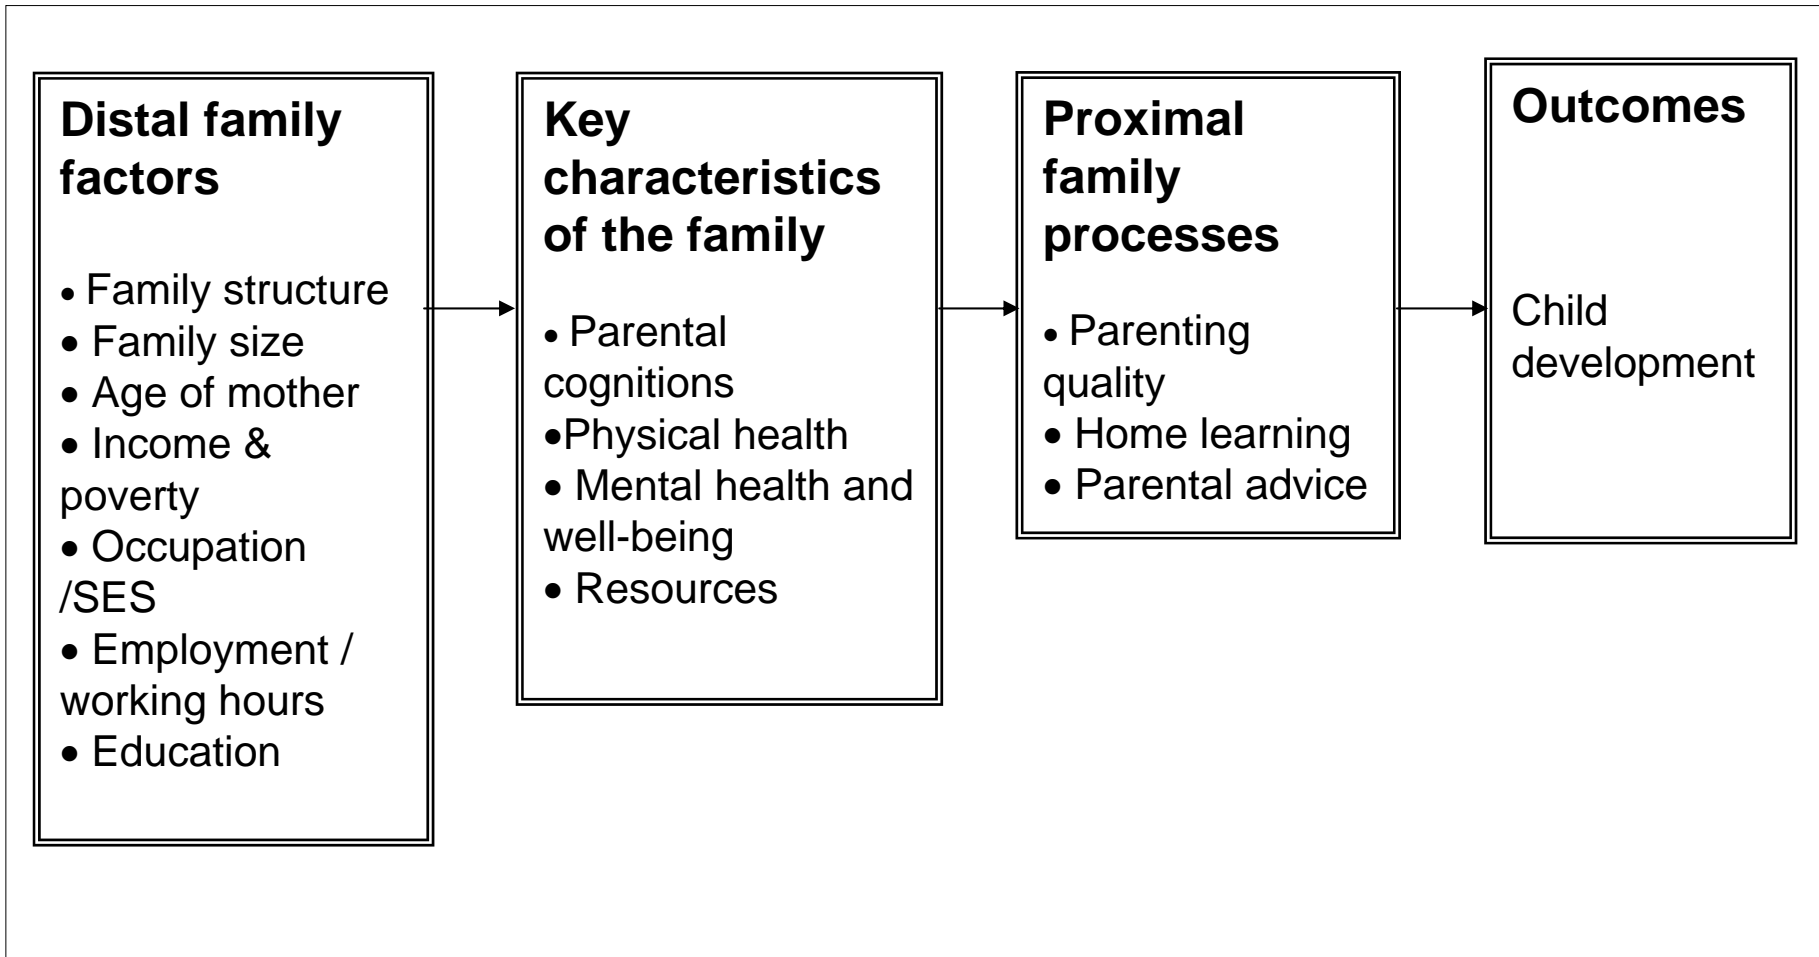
**Distal family factors**

• Family structure
• Family size
• Age of mother
• Income & poverty
• Occupation /SES
• Employment / working hours
• Education

**Key characteristics of the family**

• Parental cognitions
•Physical health
• Mental health and well-being
• Resources

**Proximal family processes**

• Parenting quality
• Home learning
• Parental advice

**Outcomes**

Child development